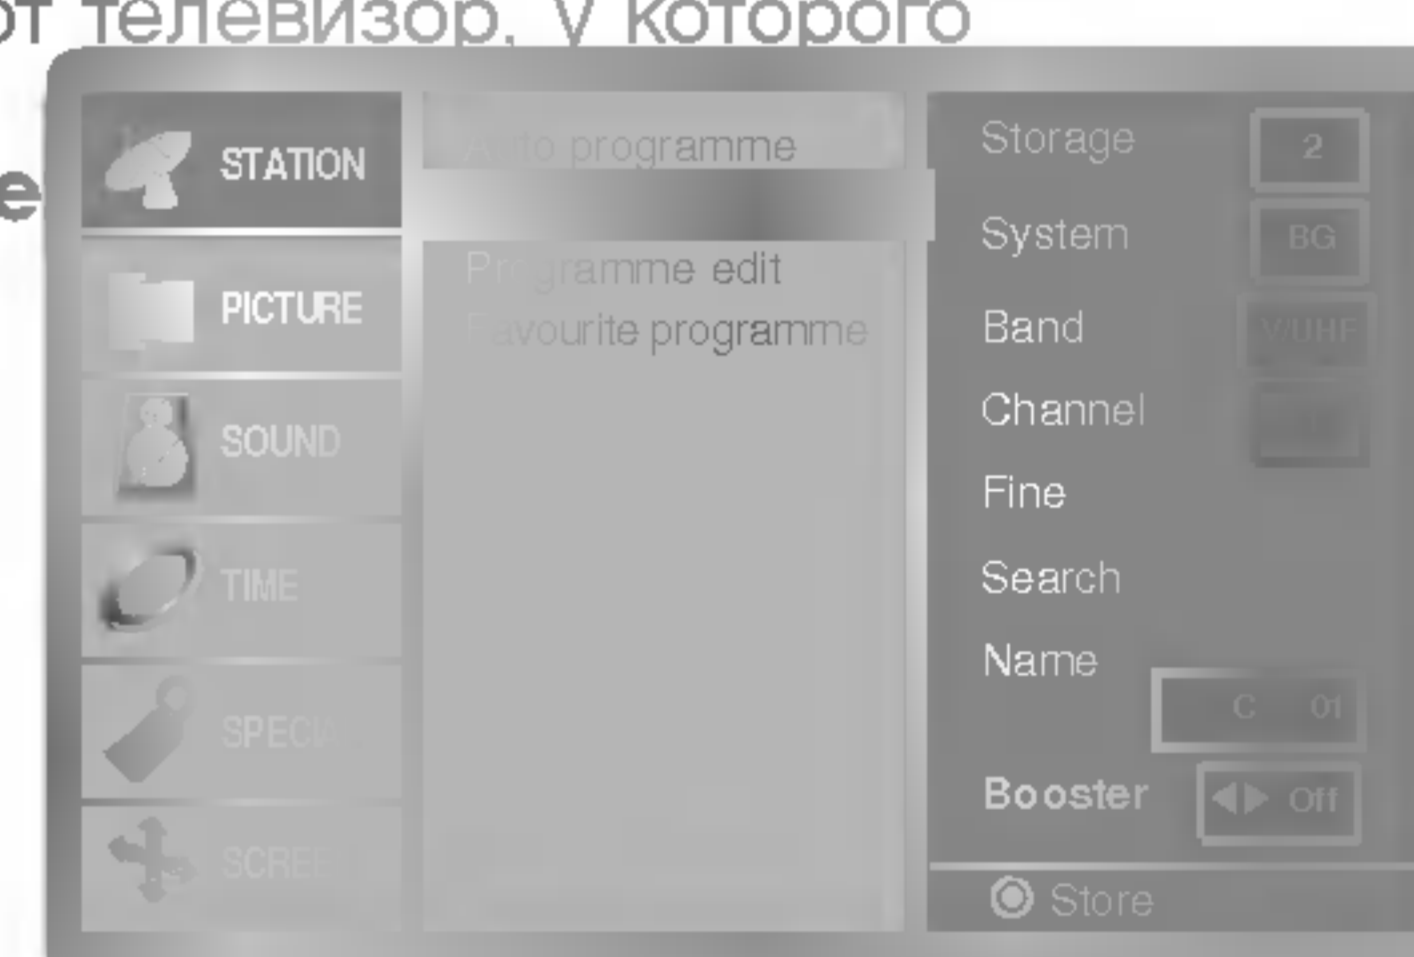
от телевизор, у которого

е

STATION

PICTURE

SOUND

TIME

SPEC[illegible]

SCRE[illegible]

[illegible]to programme

Pr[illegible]gramme edit

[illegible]avourite programme

Storage 2

System BG

Band V/UHF

Channel

Fine

Search

Name

C 01

Booster ◀▶ Off

Store